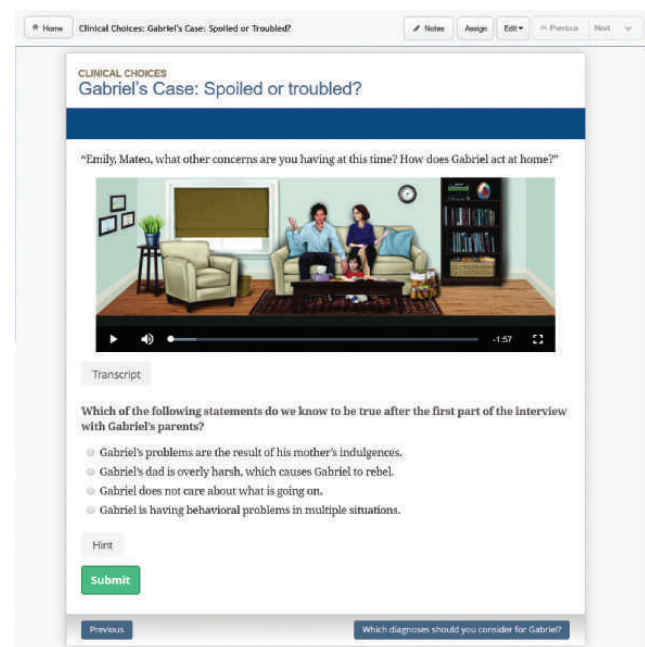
Home Clinical Choices: Gabriel's Case: Spoiled or Troubled? Notes Assign Edit Previous Next

CLINICAL CHOICES
Gabriel's Case: Spoiled or troubled?

"Emily, Mateo, what other concerns are you having at this time? How does Gabriel act at home?"

-1:57

Transcript

Which of the following statements do we know to be true after the first part of the interview with Gabriel's parents?

Gabriel's problems are the result of his mother's indulgences.
Gabriel's dad is overly harsh, which causes Gabriel to rebel.
Gabriel does not care about what is going on.
Gabriel is having behavioral problems in multiple situations.

Hint

Submit

Previous

Which diagnoses should you consider for Gabriel?